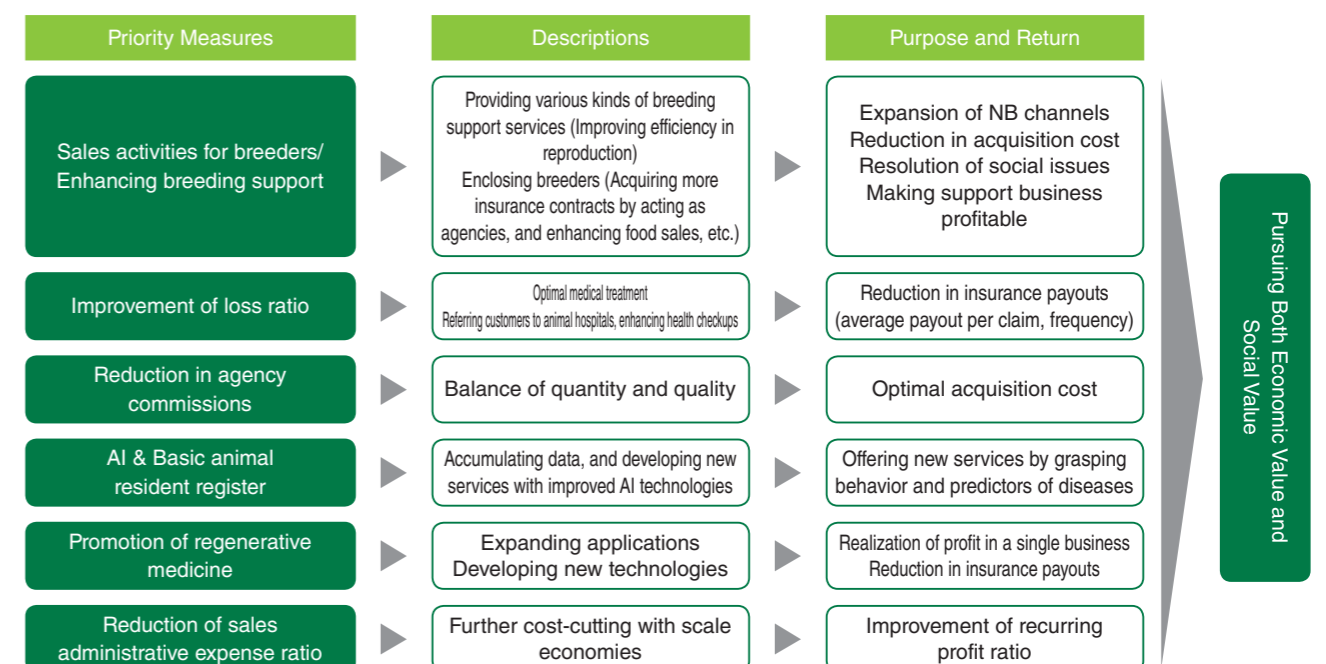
Priority Measures

Descriptions

Purpose and Return

Sales activities for breeders/ Enhancing breeding support

Providing various kinds of breeding support services (Improving efficiency in reproduction)
Enclosing breeders (Acquiring more insurance contracts by acting as agencies, and enhancing food sales, etc.)

Expansion of NB channels
Reduction in acquisition cost
Resolution of social issues
Making support business profitable

Improvement of loss ratio

Optimal medical treatment
Referring customers to animal hospitals, enhancing health checkups

Reduction in insurance payouts (average payout per claim, frequency)

Reduction in agency commissions

Balance of quantity and quality

Optimal acquisition cost

AI & Basic animal resident register

Accumulating data, and developing new services with improved AI technologies

Offering new services by grasping behavior and predictors of diseases

Promotion of regenerative medicine

Expanding applications
Developing new technologies

Realization of profit in a single business
Reduction in insurance payouts

Reduction of sales administrative expense ratio

Further cost-cutting with scale economies

Improvement of recurring profit ratio

Pursuing Both Economic Value and Social Value